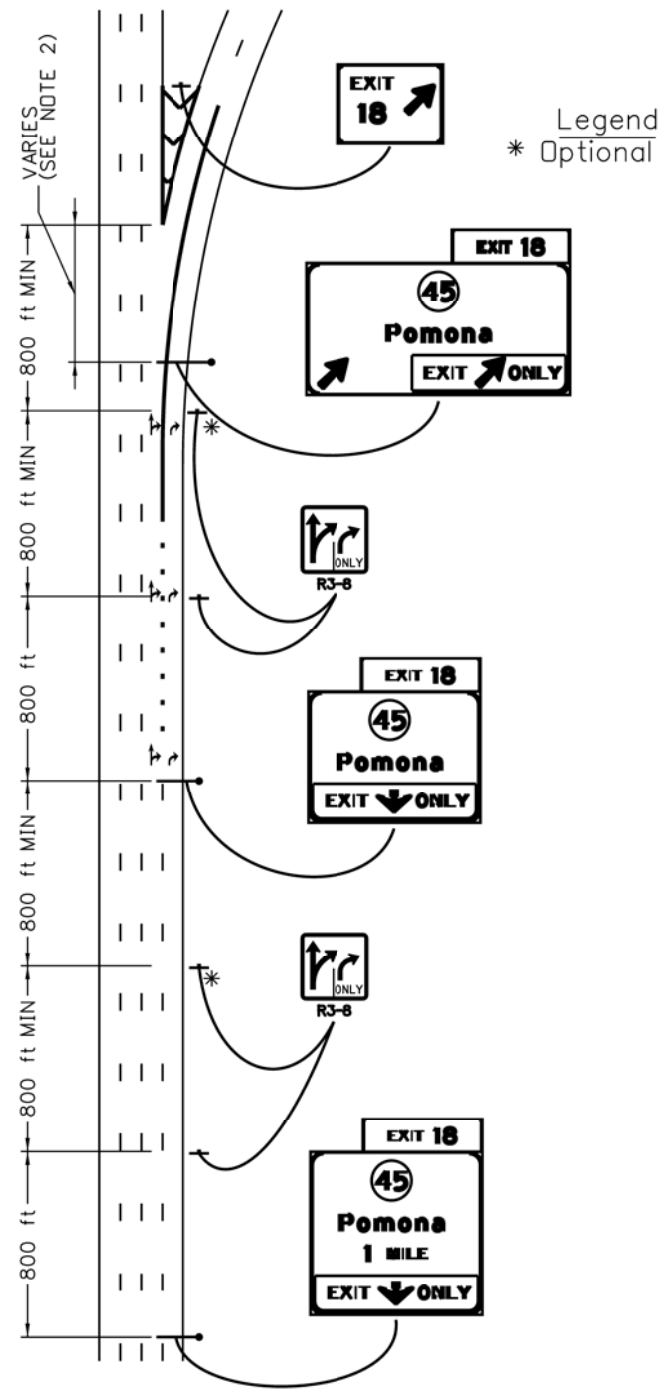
VARIES (SEE NOTE 2)

EXIT 18

Legend
* Optional

EXIT 18
45
Pomona
EXIT ONLY

800 ft MIN

*

800 ft MIN

ONLY
R3-8

EXIT 18
45
Pomona
EXIT ONLY

800 ft

800 ft MIN

*

ONLY
R3-8

800 ft MIN

EXIT 18
45
Pomona
1 MILE
EXIT ONLY

800 ft